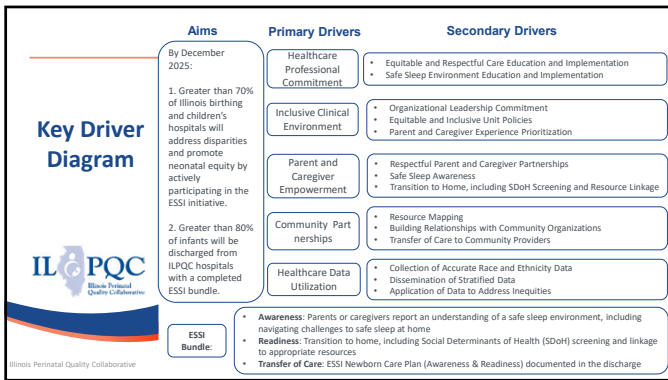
Key Driver Diagram

IL PQC
Illinois Perinatal Quality Collaborative

Illinois Perinatal Quality Collaborative

Aims

By December 2025:

1. Greater than 70% of Illinois birthing and children's hospitals will address disparities and promote neonatal equity by actively participating in the ESSI initiative.

2. Greater than 80% of infants will be discharged from ILPQC hospitals with a completed ESSI bundle.

Primary Drivers

Healthcare Professional Commitment

Inclusive Clinical Environment

Parent and Caregiver Empowerment

Community Part nerships

Healthcare Data Utilization

Secondary Drivers

• Equitable and Respectful Care Education and Implementation
• Safe Sleep Environment Education and Implementation

• Organizational Leadership Commitment
• Equitable and Inclusive Unit Policies
• Parent and Caregiver Experience Prioritization

• Respectful Parent and Caregiver Partnerships
• Safe Sleep Awareness
• Transition to Home, including SDoH Screening and Resource Linkage

• Resource Mapping
• Building Relationships with Community Organizations
• Transfer of Care to Community Providers

• Collection of Accurate Race and Ethnicity Data
• Dissemination of Stratified Data
• Application of Data to Address Inequities

ESSI Bundle:

• Awareness: Parents or caregivers report an understanding of a safe sleep environment, including navigating challenges to safe sleep at home
• Readiness: Transition to home, including Social Determinants of Health (SDoH) screening and linkage to appropriate resources
• Transfer of Care: ESSI Newborn Care Plan (Awareness & Readiness) documented in the discharge